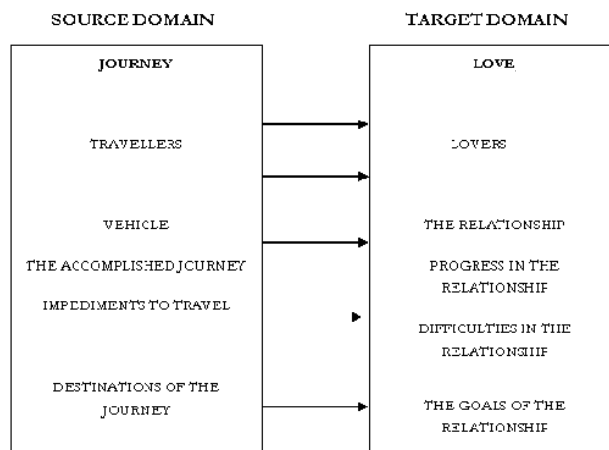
SOURCE DOMAIN

TARGET DOMAIN

JOURNEY

TRAVELLERS

VEHICLE

THE ACCOMPLISHED JOURNEY

IMPEDIMENTS TO TRAVEL

DESTINATIONS OF THE JOURNEY

LOVE

LOVERS

THE RELATIONSHIP

PROGRESS IN THE RELATIONSHIP

DIFFICULTIES IN THE RELATIONSHIP

THE GOALS OF THE RELATIONSHIP